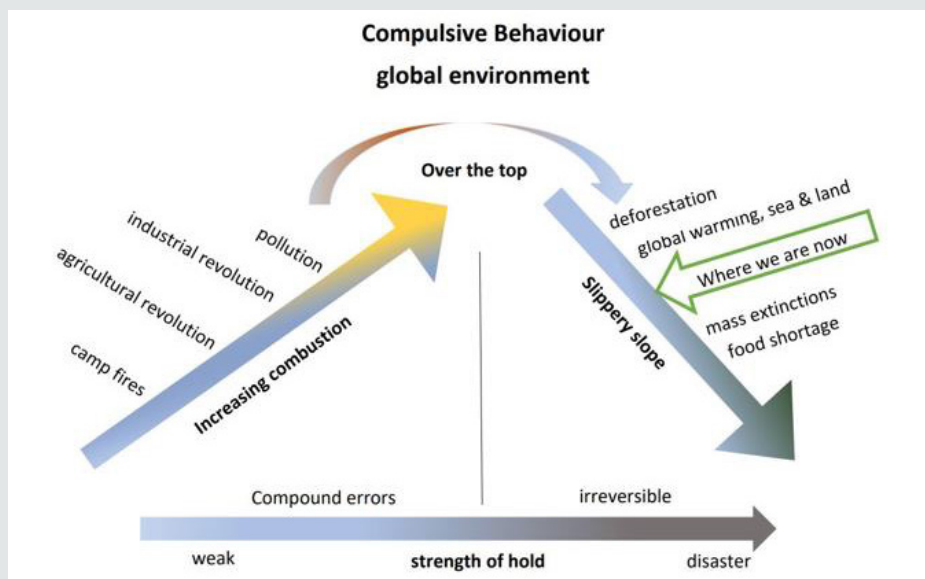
Compulsive Behaviour
global environment

Over the top

pollution
industrial revolution
agricultural revolution
camp fires
Increasing combustion

deforestation
global warming, sea & land
Where we are now
mass extinctions
food shortage
Slippery slope

Compound errors
irreversible

weak
strength of hold
disaster